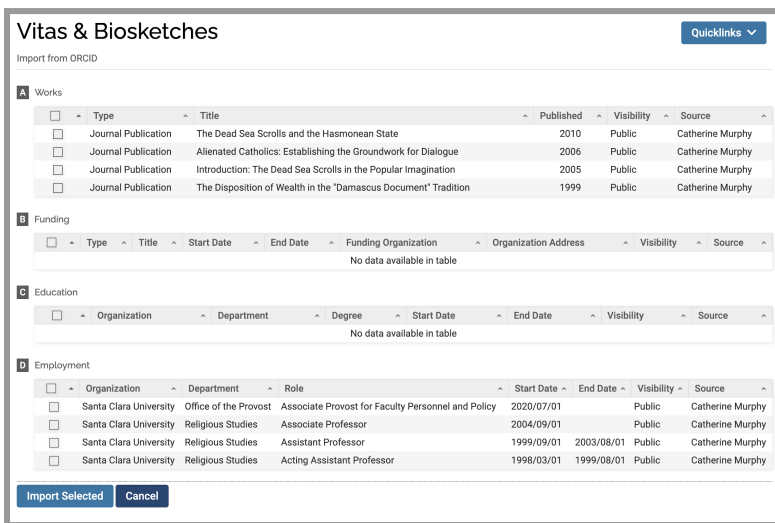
Vitas & Biosketches

Quicklinks

Import from ORCID

A Works

| | Type | Title | Published | Visibility | Source |
|---|---|---|---|---|---|
| | Journal Publication | The Dead Sea Scrolls and the Hasmonean State | 2010 | Public | Catherine Murphy |
| | Journal Publication | Alienated Catholics: Establishing the Groundwork for Dialogue | 2006 | Public | Catherine Murphy |
| | Journal Publication | Introduction: The Dead Sea Scrolls in the Popular Imagination | 2005 | Public | Catherine Murphy |
| | Journal Publication | The Disposition of Wealth in the "Damascus Document" Tradition | 1999 | Public | Catherine Murphy |

B Funding

| | Type | Title | Start Date | End Date | Funding Organization | Organization Address | Visibility | Source |
|---|---|---|---|---|---|---|---|---|
| No data available in table | | | | | | | | |

C Education

| | Organization | Department | Degree | Start Date | End Date | Visibility | Source |
|---|---|---|---|---|---|---|---|
| No data available in table | | | | | | | |

D Employment

| | Organization | Department | Role | Start Date | End Date | Visibility | Source |
|---|---|---|---|---|---|---|---|
| | Santa Clara University | Office of the Provost | Associate Provost for Faculty Personnel and Policy | 2020/07/01 | | Public | Catherine Murphy |
| | Santa Clara University | Religious Studies | Associate Professor | 2004/09/01 | | Public | Catherine Murphy |
| | Santa Clara University | Religious Studies | Assistant Professor | 1999/09/01 | 2003/08/01 | Public | Catherine Murphy |
| | Santa Clara University | Religious Studies | Acting Assistant Professor | 1998/03/01 | 1999/08/01 | Public | Catherine Murphy |

Import Selected Cancel